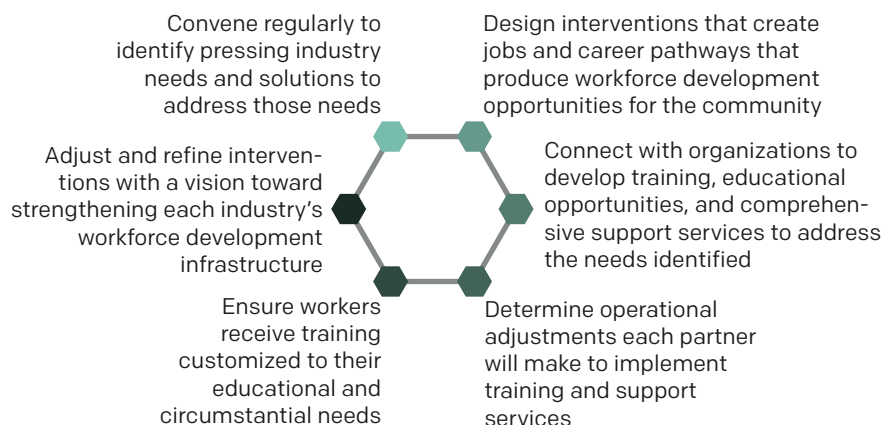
Convene regularly to identify pressing industry needs and solutions to address those needs

Design interventions that create jobs and career pathways that produce workforce development opportunities for the community

Connect with organizations to develop training, educational opportunities, and comprehensive support services to address the needs identified

Determine operational adjustments each partner will make to implement training and support services

Ensure workers receive training customized to their educational and circumstantial needs

Adjust and refine interventions with a vision toward strengthening each industry's workforce development infrastructure